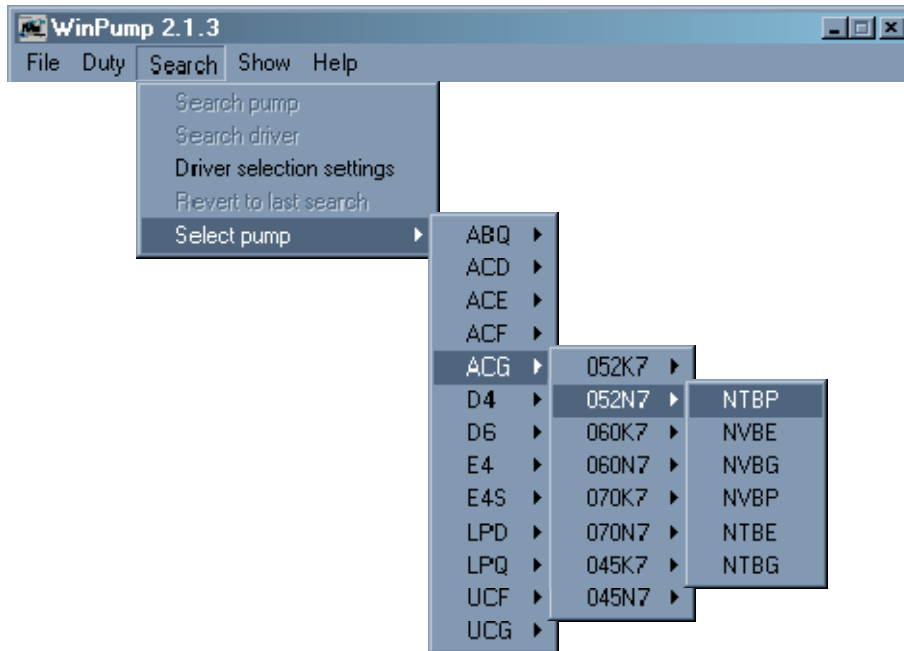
WinPump 2.1.3

File Duty Search Show Help

Search pump
Search driver
Driver selection settings
Revert to last search
Select pump

ABQ
ACD
ACE
ACF
ACG
D4
D6
E4
E4S
LPD
LPQ
UCF
UCG

052K7
052N7
060K7
060N7
070K7
070N7
045K7
045N7

NTBP
NVBE
NVBG
NVBP
NTBE
NTBG